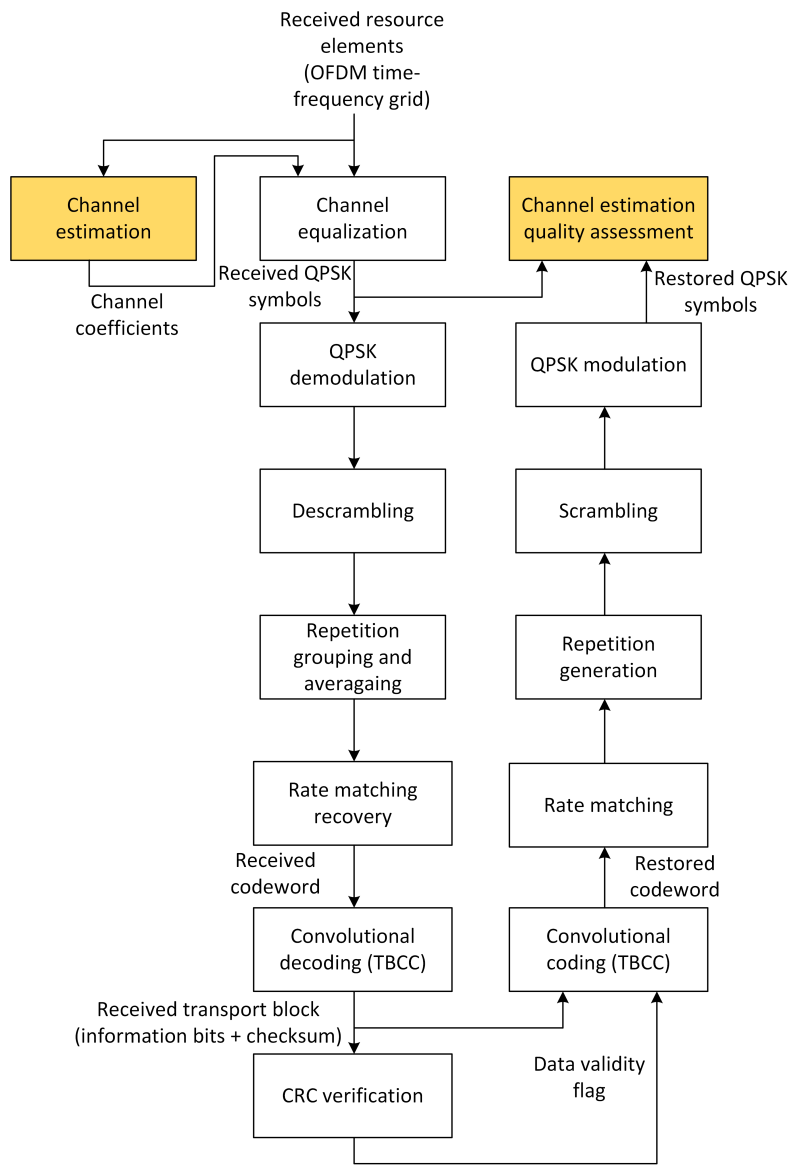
Received resource elements (OFDM time-frequency grid)

Channel estimation

Channel equalization

Channel estimation quality assessment

Channel coefficients

Received QPSK symbols

Restored QPSK symbols

QPSK demodulation

QPSK modulation

Descrambling

Scrambling

Repetition grouping and averagaing

Repetition generation

Rate matching recovery

Rate matching

Received codeword

Restored codeword

Convolutional decoding (TBCC)

Convolutional coding (TBCC)

Received transport block (information bits + checksum)

Data validity flag

CRC verification